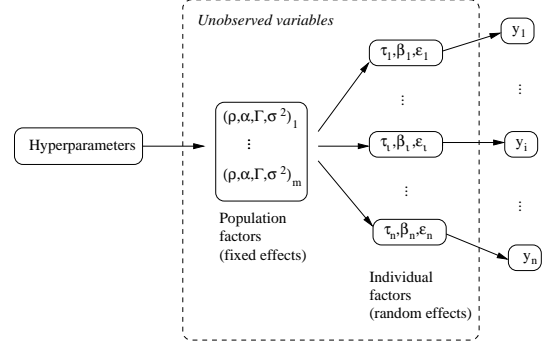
Unobserved variables

Hyperparameters

$(\rho,\alpha,\Gamma,\sigma^2)_1$
⋮
$(\rho,\alpha,\Gamma,\sigma^2)_m$

Population factors (fixed effects)

$\tau_1,\beta_1,\varepsilon_1$
⋮
$\tau_i,\beta_i,\varepsilon_i$
⋮
$\tau_n,\beta_n,\varepsilon_n$

Individual factors (random effects)

$y_1$
⋮
$y_i$
⋮
$y_n$